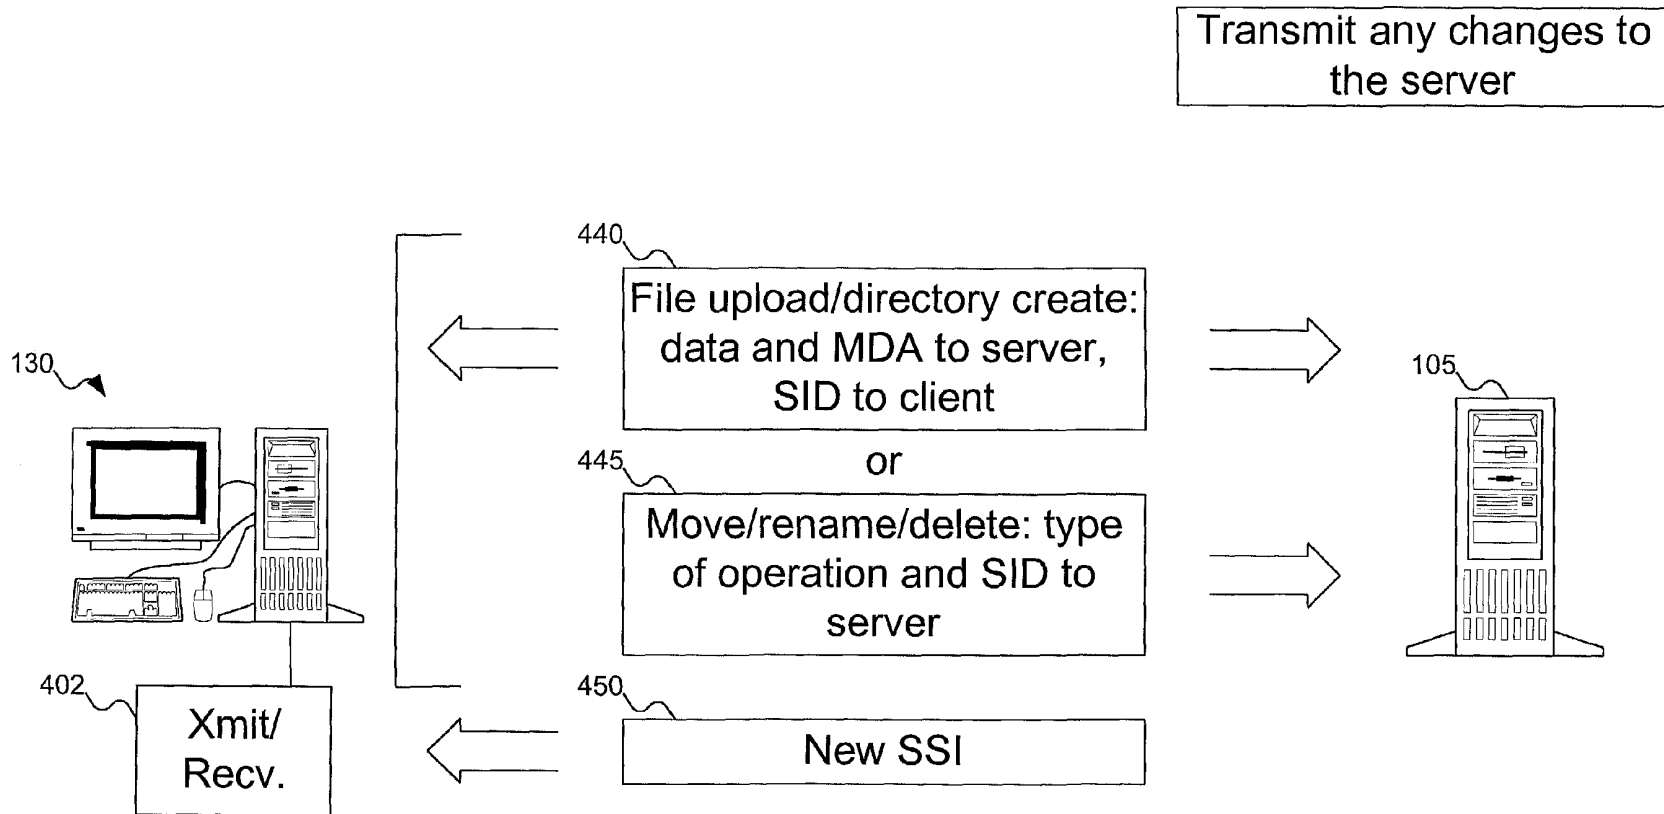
Transmit any changes to the server

440

File upload/directory create: data and MDA to server, SID to client

or

445

Move/rename/delete: type of operation and SID to server

450

New SSI

130

105

402

Xmit/ Recv.